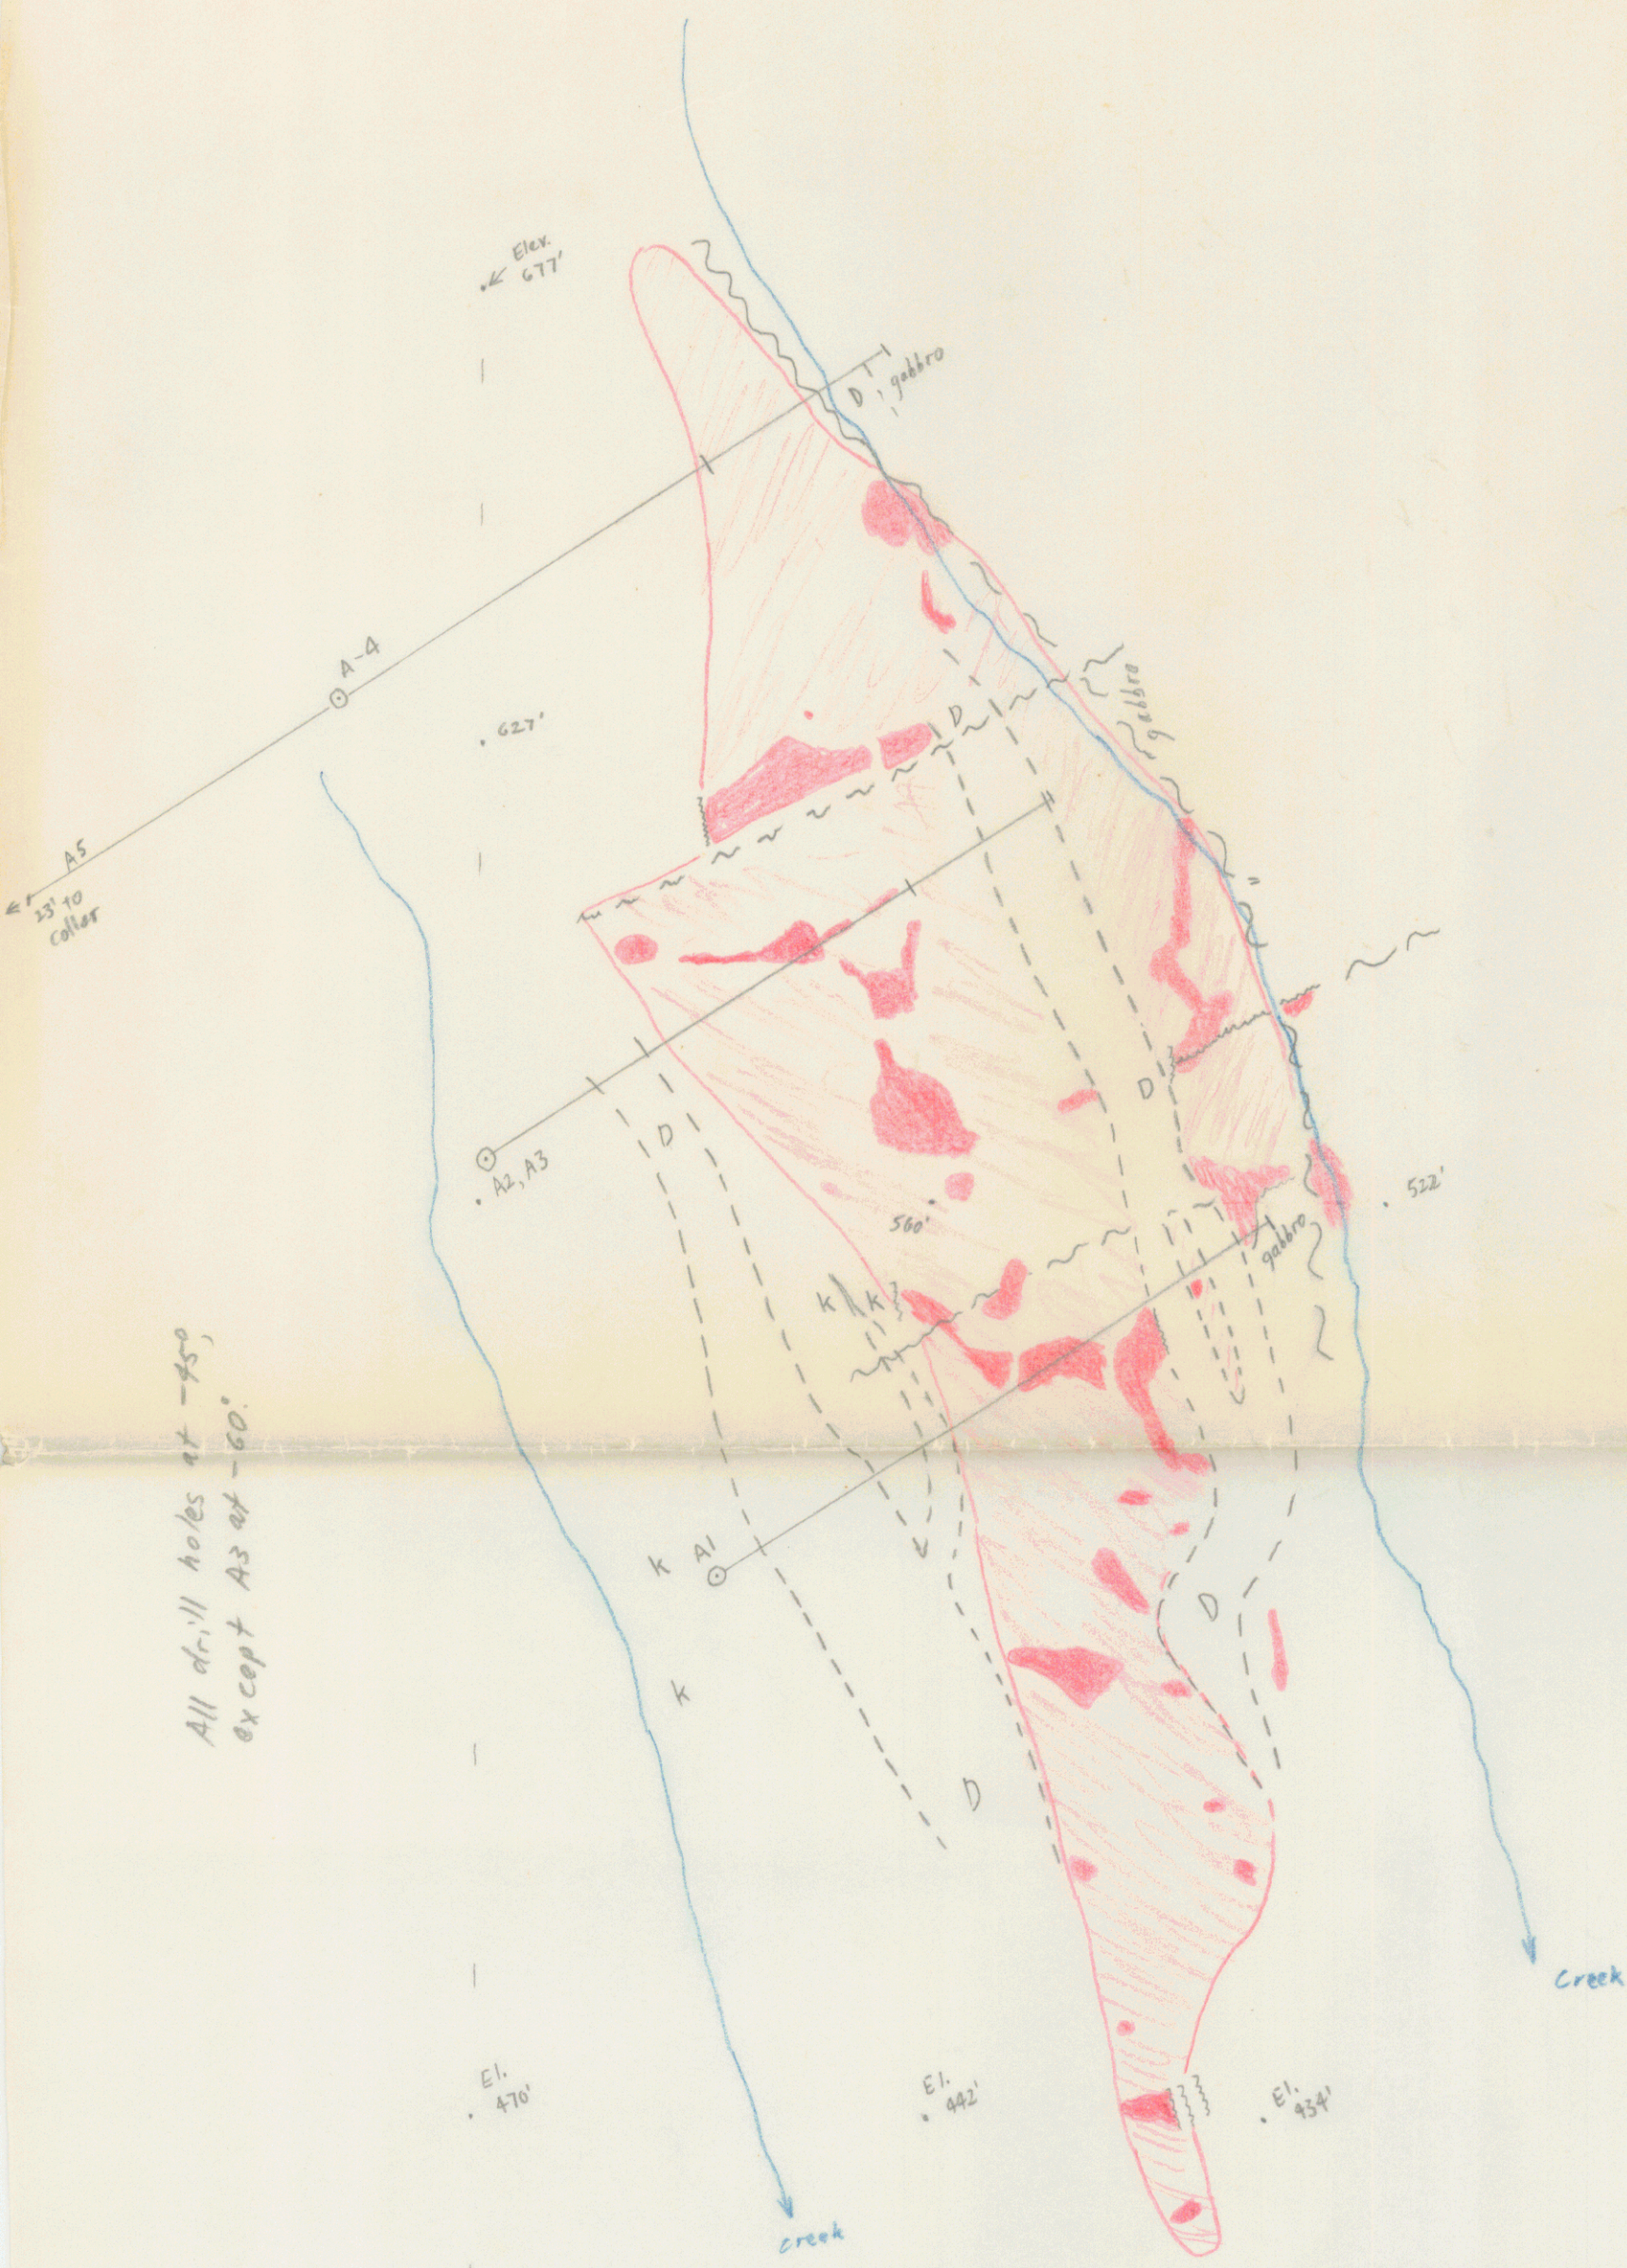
Elev. 677'

D gabbro

A-4

627'

D

gabbro

A5
23' to collar

D

D

A2, A3

560'

522'

gabbro

k k

All drill holes at $-45°$, except A3 at $-60°$.

k A1

D

k

D

creek

El. 470'

El. 442'

El. 434'

creek